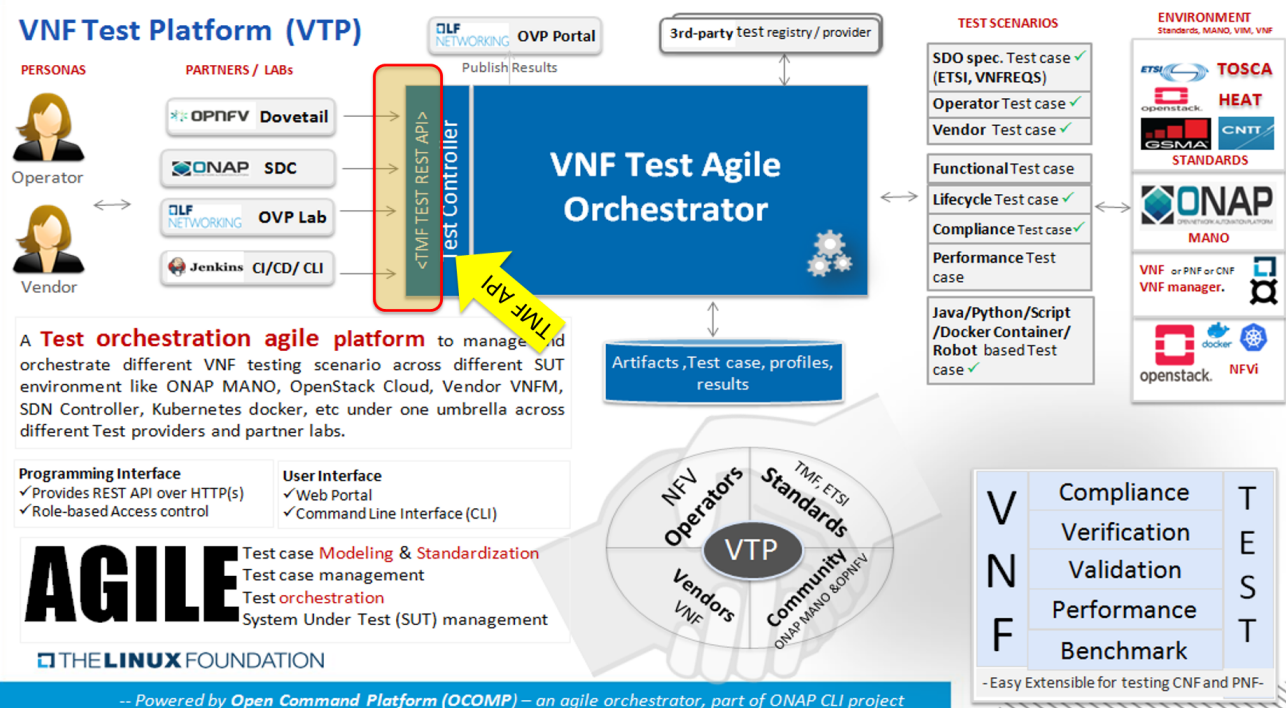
VNF Test Platform (VTP)

PERSONAS

Operator

Vendor

PARTNERS / LABs

OPNFV Dovetail

ONAP SDC

LF NETWORKING OVP Lab

Jenkins CI/CD/ CLI

<TMF TEST REST API>

Test Controller

TMF API

LF NETWORKING OVP Portal

Publish Results

3rd-party test registry / provider

VNF Test Agile Orchestrator

Artifacts ,Test case, profiles, results

TEST SCENARIOS

SDO spec. Test case ✓ (ETSI, VNFREQS)

Operator Test case ✓

Vendor Test case ✓

Functional Test case

Lifecycle Test case ✓

Compliance Test case ✓

Performance Test case

Java/Python/Script /Docker Container/ Robot based Test case ✓

ENVIRONMENT
Standards, MANO, VIM, VNF

ETSI TOSCA

openstack HEAT

GSMA CNTT

STANDARDS

ONAP

MANO

VNF or PNF or CNF
VNF manager.

openstack docker

NFVi

A Test orchestration agile platform to manage and orchestrate different VNF testing scenario across different SUT environment like ONAP MANO, OpenStack Cloud, Vendor VNFM, SDN Controller, Kubernetes docker, etc under one umbrella across different Test providers and partner labs.

Programming Interface
✓Provides REST API over HTTP(s)
✓Role-based Access control

User Interface
✓Web Portal
✓Command Line Interface (CLI)

AGILE

Test case Modeling & Standardization
Test case management
Test orchestration
System Under Test (SUT) management

NFV Operators

TMF, ETSI Standards

VTP

Vendors VNF

Community ONAP MANO &OPNFV

| V | Compliance | T |
|---|---|---|
| N | Verification | E |
|  | Validation | S |
| F | Performance | T |
|  | Benchmark |  |

- Easy Extensible for testing CNF and PNF-

THE LINUX FOUNDATION

-- Powered by Open Command Platform (OCOMP) – an agile orchestrator, part of ONAP CLI project